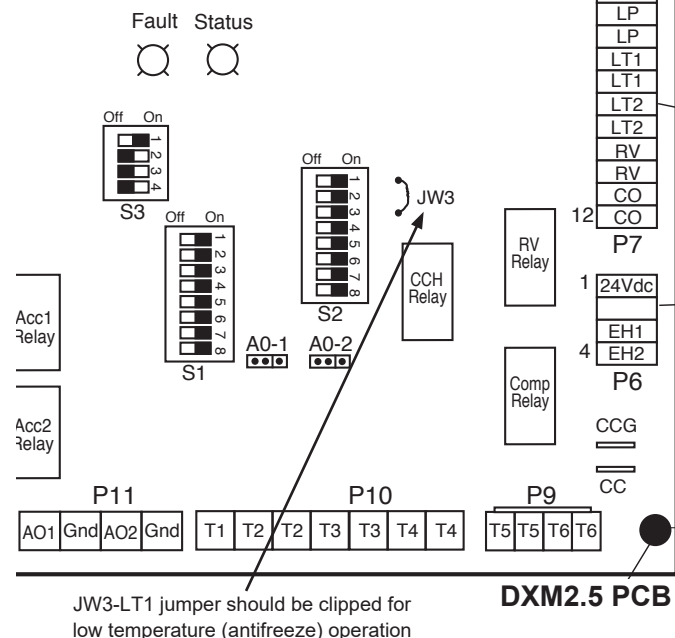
Fault Status

LP
LP
LT1
LT1
LT2
LT2
RV
RV
CO
12 CO
P7

Off On
1 2 3 4
S3

Off On
1 2 3 4 5 6 7 8
S2

JW3

Off On
1 2 3 4 5 6 7 8
S1

RV Relay

CCH Relay

1 24Vdc
EH1
4 EH2
P6

Acc1 Relay

A0-1 A0-2

Comp Relay

CCG

Acc2 Relay

CC

P11
AO1 Gnd AO2 Gnd

P10
T1 T2 T2 T3 T3 T4 T4

P9
T5 T5 T6 T6

JW3-LT1 jumper should be clipped for low temperature (antifreeze) operation

DXM2.5 PCB